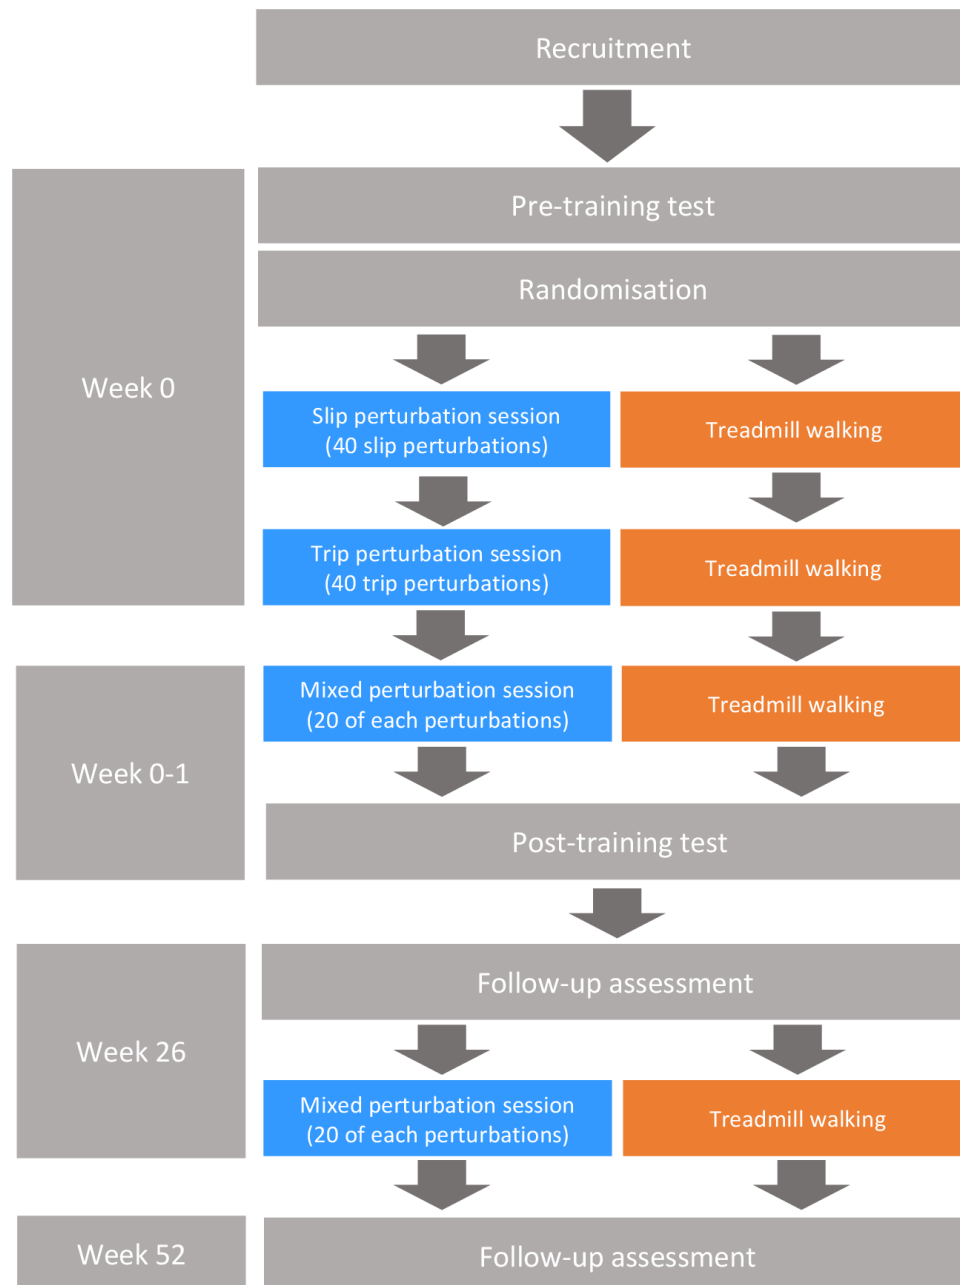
Recruitment

Week 0

Pre-training test

Randomisation

Slip perturbation session (40 slip perturbations)

Treadmill walking

Trip perturbation session (40 trip perturbations)

Treadmill walking

Week 0-1

Mixed perturbation session (20 of each perturbations)

Treadmill walking

Post-training test

Week 26

Follow-up assessment

Mixed perturbation session (20 of each perturbations)

Treadmill walking

Week 52

Follow-up assessment